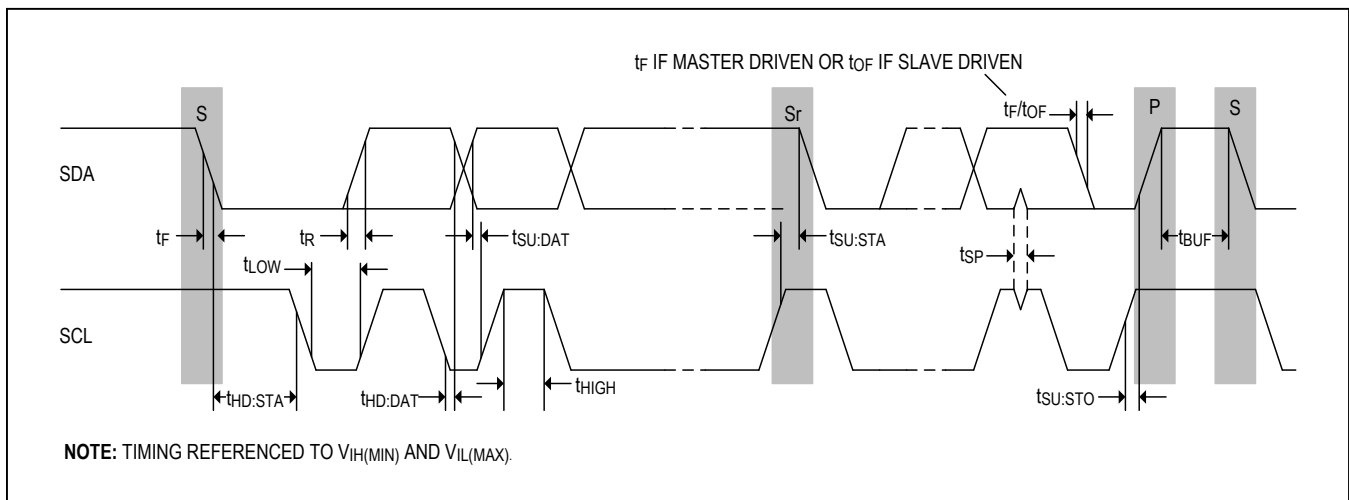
$t_F$ IF MASTER DRIVEN OR $t_{OF}$ IF SLAVE DRIVEN

S

Sr

$t_F/t_{OF}$

P

S

SDA

$t_F$

$t_R$

$t_{SU:DAT}$

$t_{SU:STA}$

$t_{SP}$

$t_{BUF}$

$t_{LOW}$

SCL

$t_{HD:STA}$

$t_{HD:DAT}$

$t_{HIGH}$

$t_{SU:STO}$

**NOTE:** TIMING REFERENCED TO $V_{IH(MIN)}$ AND $V_{IL(MAX)}$.